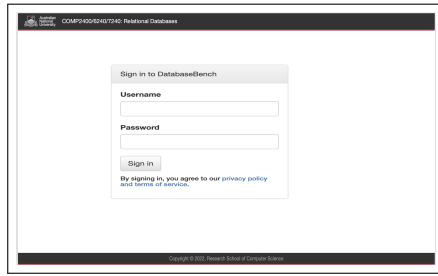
Australian National University COMP2400/6240/7240: Relational Databases

Sign in to DatabaseBench

Username

Password

Sign in

By signing in, you agree to our privacy policy and terms of service.

Copyright © 2022, Research School of Computer Science